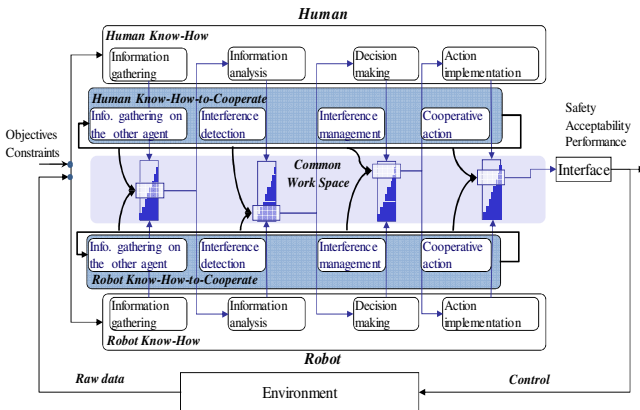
Human

Human Know-How

Information gathering

Information analysis

Decision making

Action implementation

Human Know-How-to-Cooperate

Info. gathering on the other agent

Interference detection

Interference management

Cooperative action

Objectives

Constraints

Safety

Acceptability

Performance

Common Work Space

Interface

Info. gathering on the other agent

Interference detection

Interference management

Cooperative action

Robot Know-How-to-Cooperate

Information gathering

Information analysis

Decision making

Action implementation

Robot Know-How

Robot

Raw data

Environment

Control